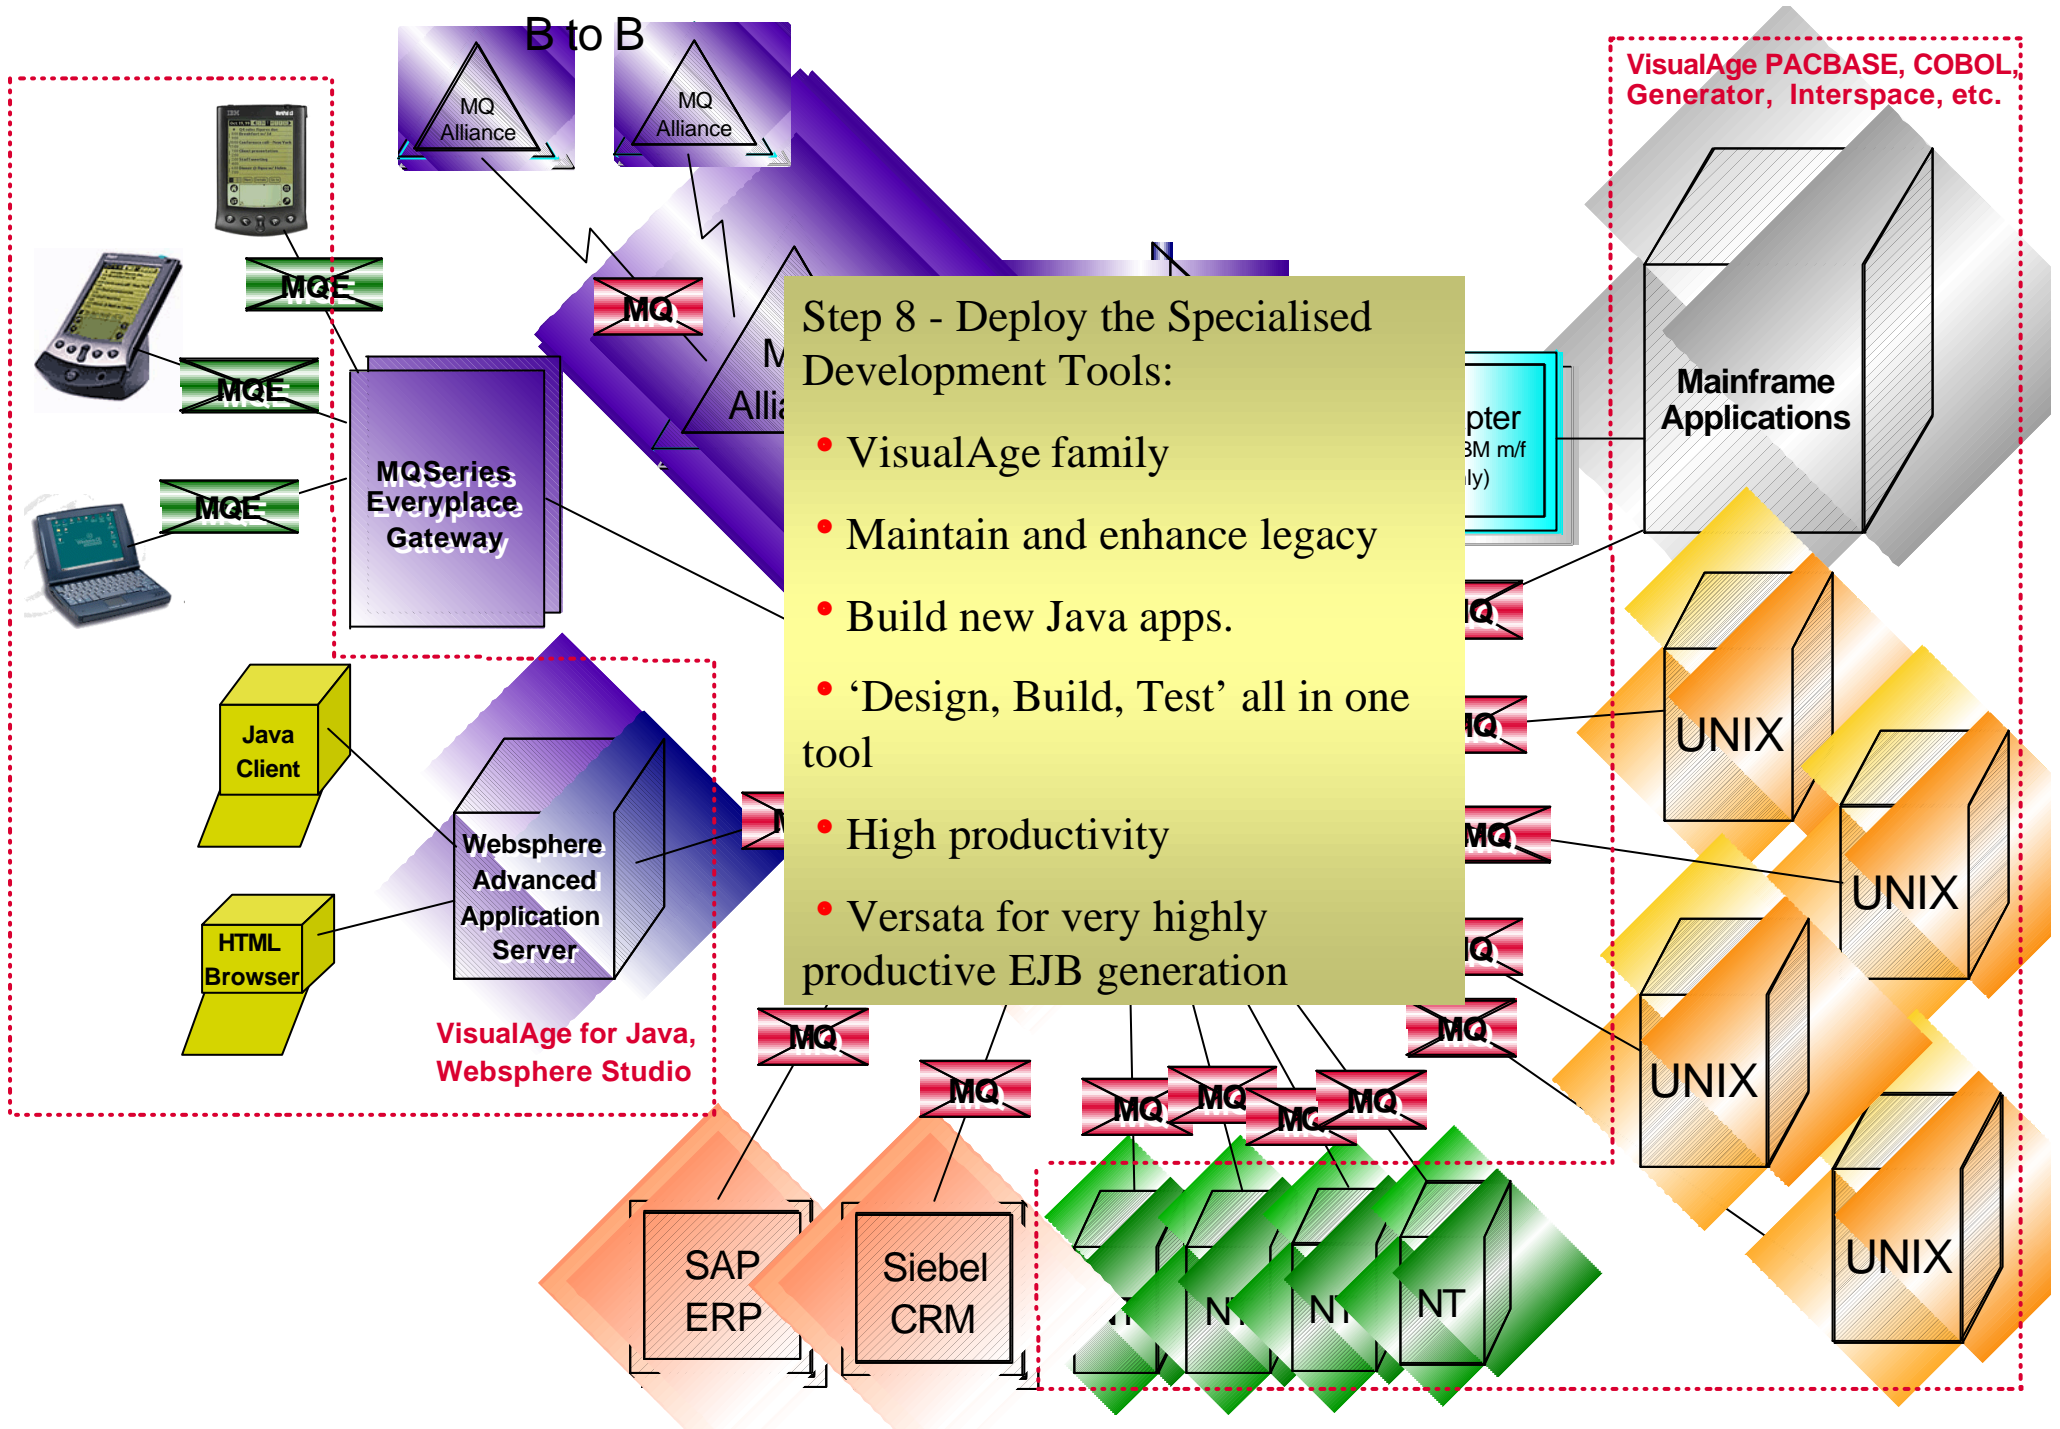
B to B

MQ Alliance

MQ Alliance

VisualAge PACBASE, COBOL, Generator, Interspace, etc.

MQE

MQE

MQE

MQ

MQSeries Everyplace Gateway

Step 8 - Deploy the Specialised Development Tools:

• VisualAge family

• Maintain and enhance legacy

• Build new Java apps.

• 'Design, Build, Test' all in one tool

• High productivity

• Versata for very highly productive EJB generation

Mainframe Applications

Java Client

HTML Browser

Websphere Advanced Application Server

VisualAge for Java, Websphere Studio

UNIX

UNIX

UNIX

UNIX

MQ

MQ

MQ

MQ

MQ

MQ

MQ

MQ

MQ

MQ

MQ

SAP ERP

Siebel CRM

NT

NT

NT

NT